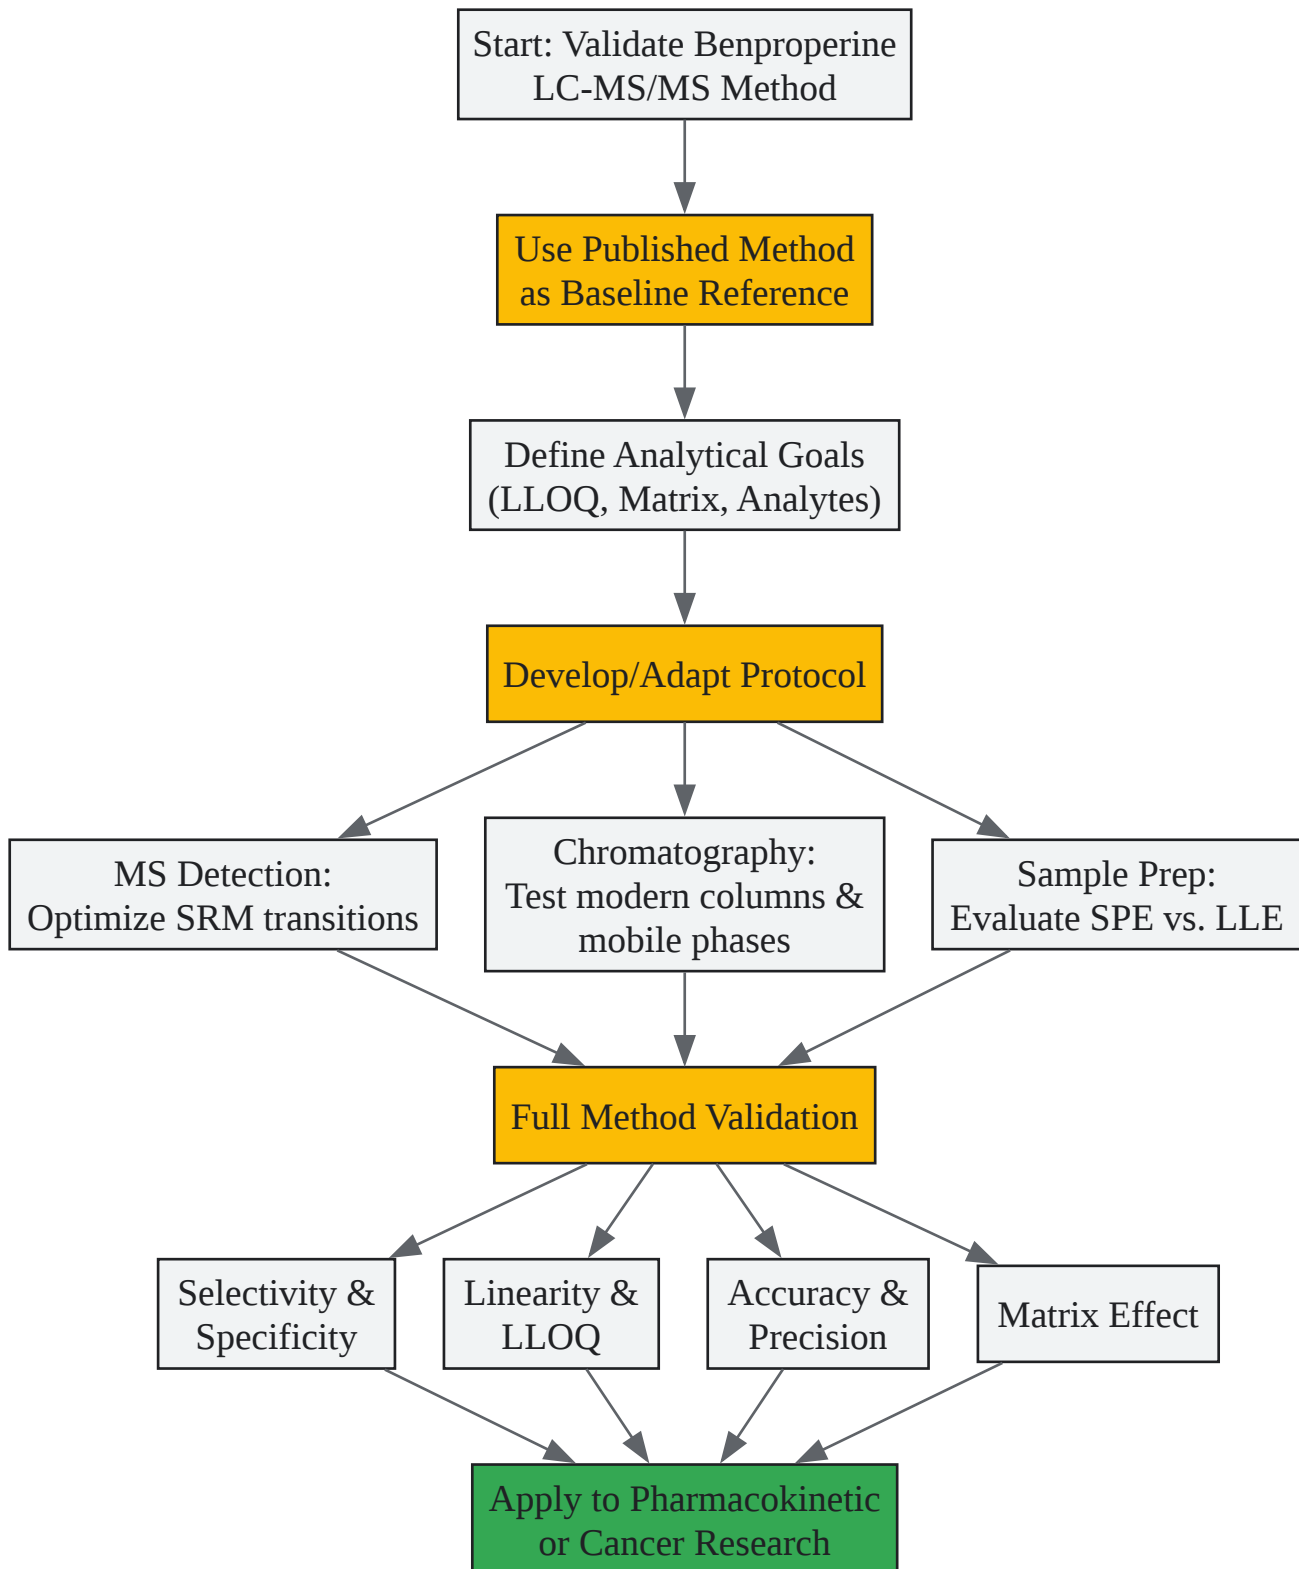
Start: Validate Benproperine LC-MS/MS Method

Use Published Method as Baseline Reference

Define Analytical Goals (LLOQ, Matrix, Analytes)

Develop/Adapt Protocol

MS Detection: Optimize SRM transitions

Chromatography: Test modern columns & mobile phases

Sample Prep: Evaluate SPE vs. LLE

Full Method Validation

Selectivity & Specificity

Linearity & LLOQ

Accuracy & Precision

Matrix Effect

Apply to Pharmacokinetic or Cancer Research